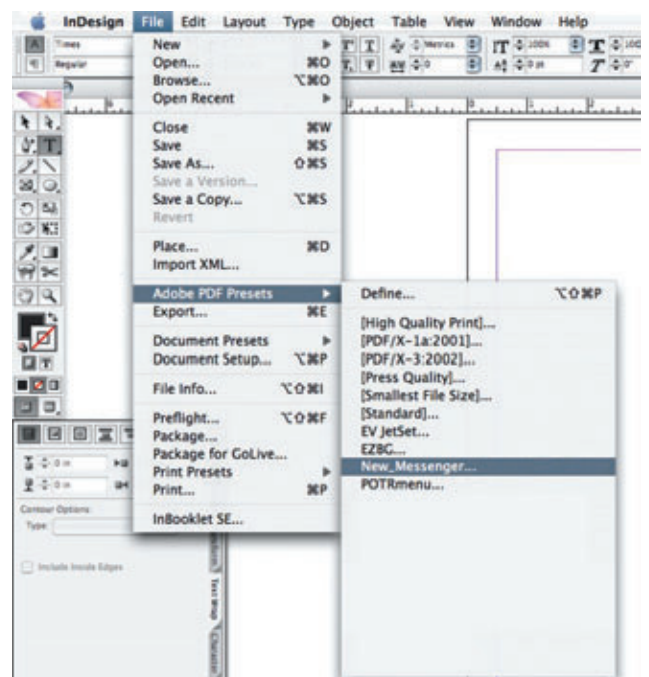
InDesign File Edit Layout Type Object Table View Window Help

Times
Regular
Metrics
100%
100
0 pt
0°

New ▸
Open... ⌘O
Browse... ⌥⌘O
Open Recent ▸
Close ⌘W
Save ⌘S
Save As... ⇧⌘S
Save a Version...
Save a Copy... ⌥⌘S
Revert
Place... ⌘D
Import XML...
Adobe PDF Presets ▸
Export... ⌘E
Document Presets ▸
Document Setup... ⌥⌘P
File Info... ⌥⇧⌘I
Preflight... ⌥⇧⌘F
Package...
Package for GoLive...
Print Presets ▸
Print... ⌘P
InBooklet SE...

Define... ⌥⇧⌘P
[High Quality Print]...
[PDF/X-1a:2001]...
[PDF/X-3:2002]...
[Press Quality]...
[Smallest File Size]...
[Standard]...
EV JetSet...
EZBG...
New_Messenger...
POTRmenu...

0 in
0 in
Contour Options:
Type:
Include Inside Edges
Text Wrap
Character